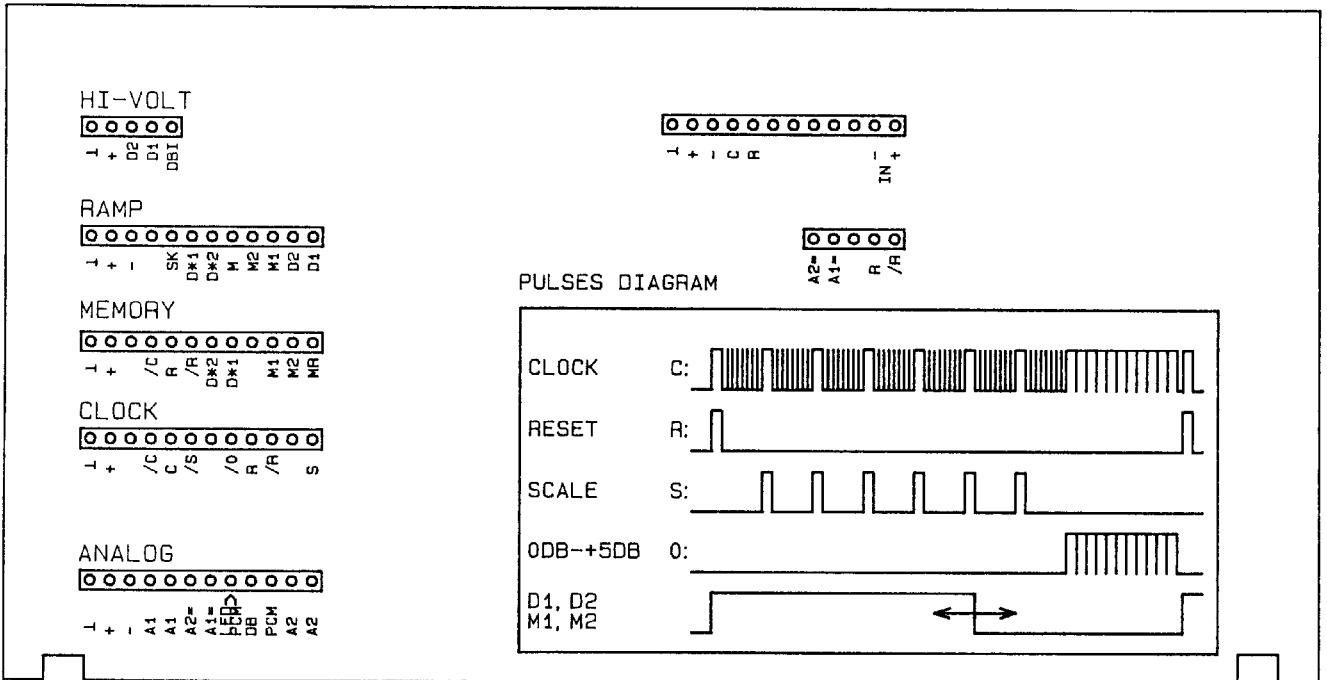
HI-VOLT

⊥ + D2 D1 DBI

RAMP

⊥ + - SK D*1 D*2 M M2 M1 D2 D1

MEMORY

⊥ + /C R /R D*2 D*1 M1 M2 MR

CLOCK

⊥ + /C C /S /0 R /R S

ANALOG

⊥ + - A1 A1 A2= A1= LED> DB PCM A2 A2

⊥ + - C R IN- +

A2= A1= R /R

PULSES DIAGRAM

CLOCK C:

RESET R:

SCALE S:

0DB-+5DB 0:

D1, D2
M1, M2